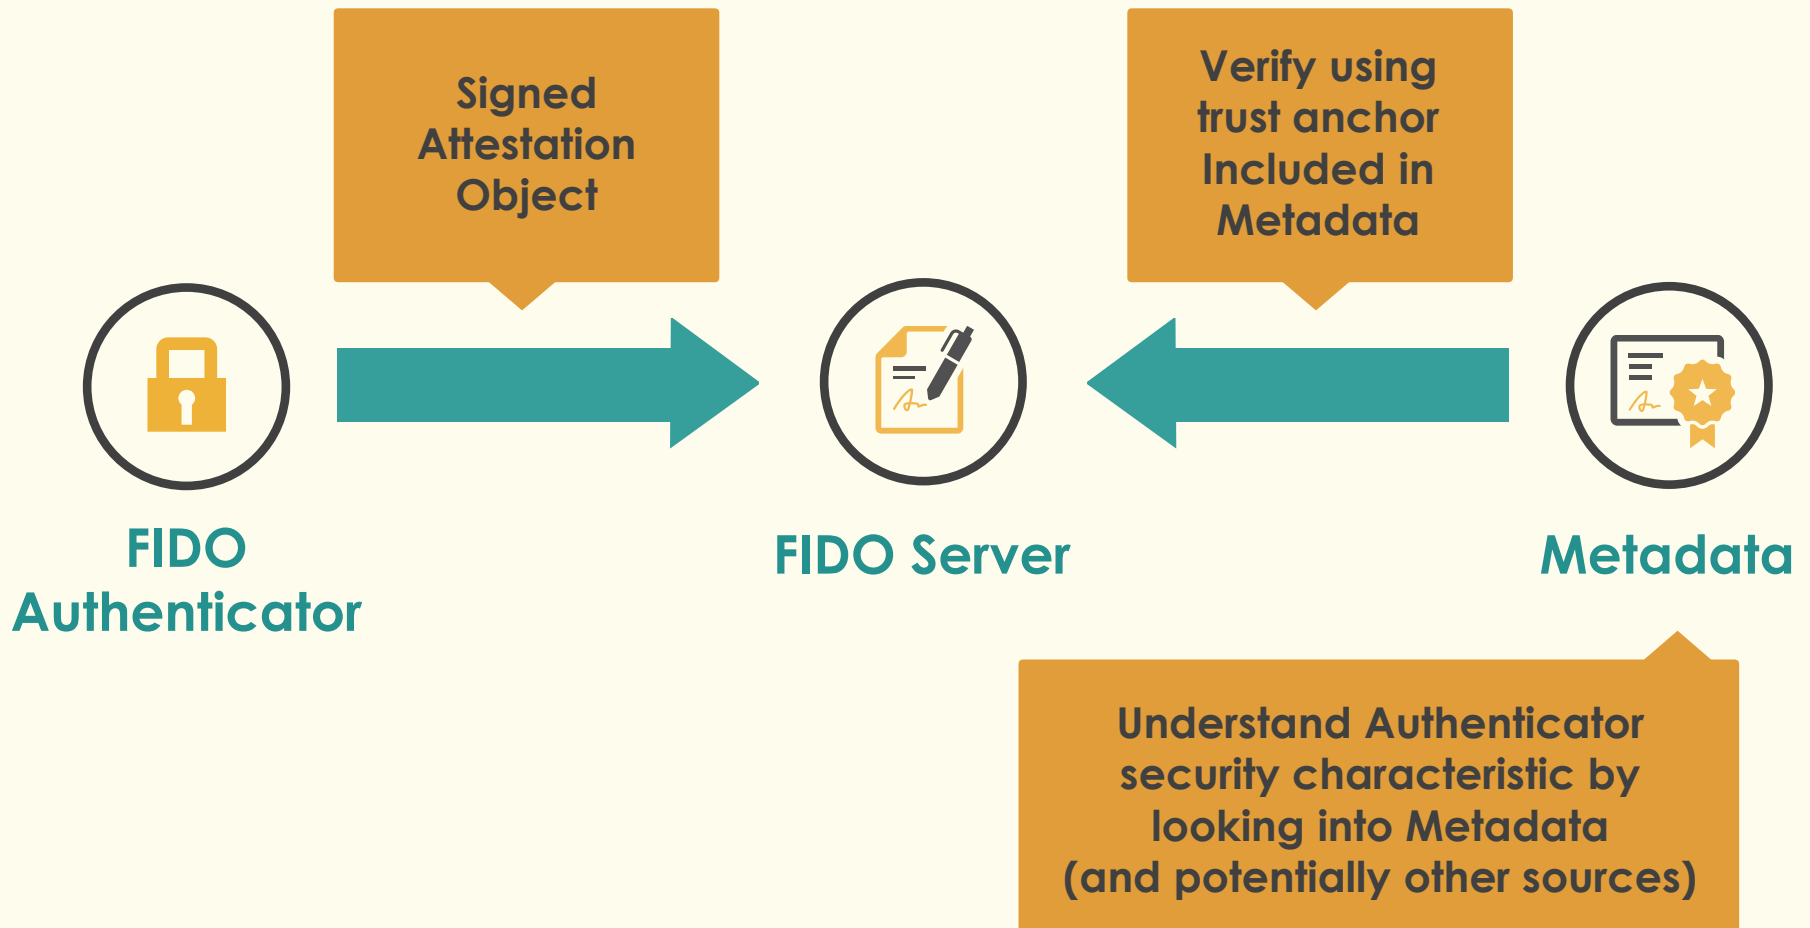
Signed Attestation Object

Verify using trust anchor Included in Metadata

FIDO Authenticator

FIDO Server

Metadata

Understand Authenticator security characteristic by looking into Metadata (and potentially other sources)